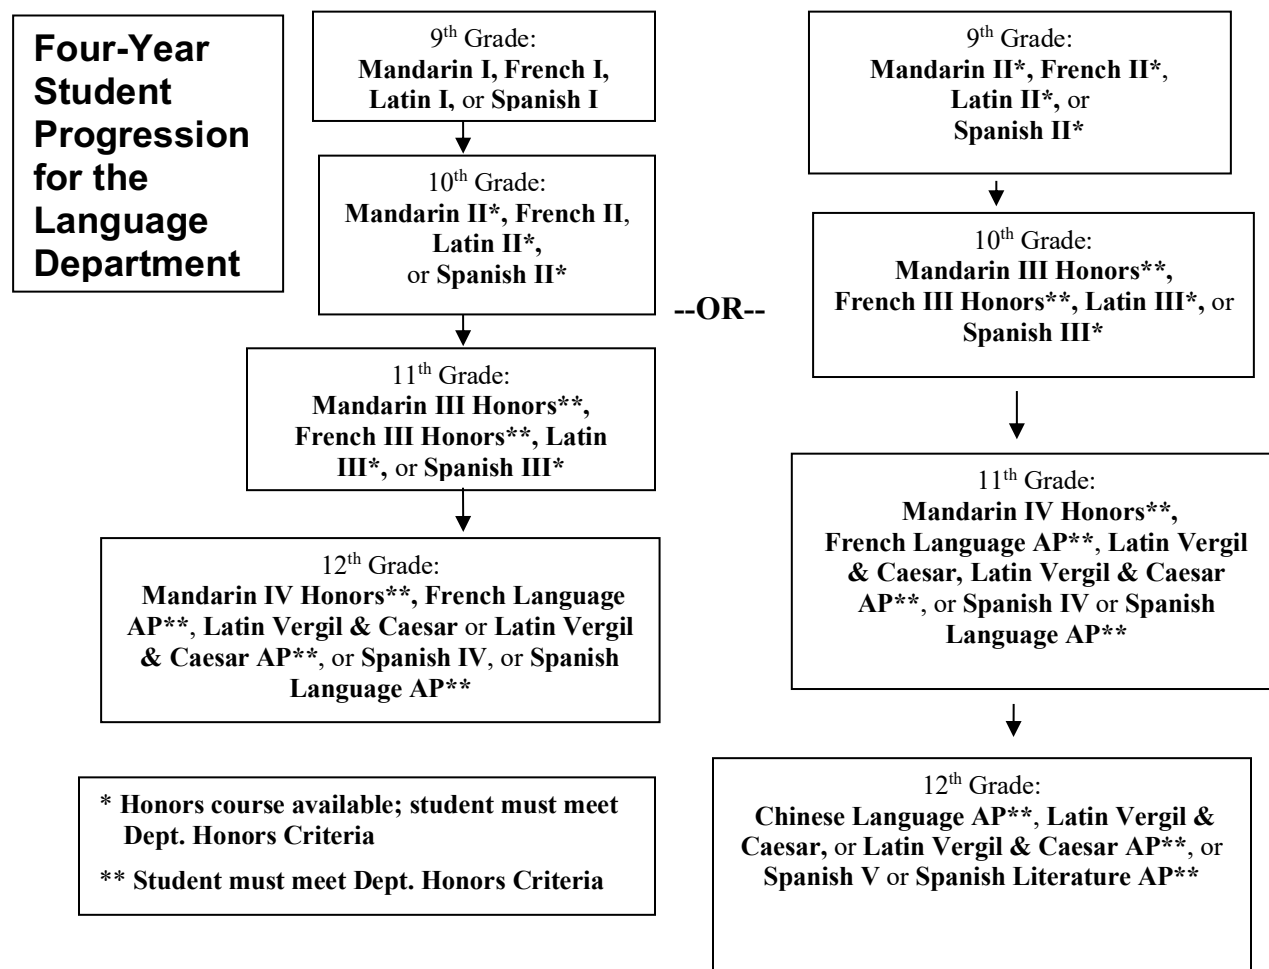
Four-Year Student Progression for the Language Department

9$^{th}$ Grade:
Mandarin I, French I, Latin I, or Spanish I

10$^{th}$ Grade:
Mandarin II*, French II, Latin II*, or Spanish II*

11$^{th}$ Grade:
Mandarin III Honors**, French III Honors**, Latin III*, or Spanish III*

12$^{th}$ Grade:
Mandarin IV Honors**, French Language AP**, Latin Vergil & Caesar or Latin Vergil & Caesar AP**, or Spanish IV, or Spanish Language AP**

* Honors course available; student must meet Dept. Honors Criteria

** Student must meet Dept. Honors Criteria

--OR--

9$^{th}$ Grade:
Mandarin II*, French II*, Latin II*, or Spanish II*

10$^{th}$ Grade:
Mandarin III Honors**, French III Honors**, Latin III*, or Spanish III*

11$^{th}$ Grade:
Mandarin IV Honors**, French Language AP**, Latin Vergil & Caesar, Latin Vergil & Caesar AP**, or Spanish IV or Spanish Language AP**

12$^{th}$ Grade:
Chinese Language AP**, Latin Vergil & Caesar, or Latin Vergil & Caesar AP**, or Spanish V or Spanish Literature AP**